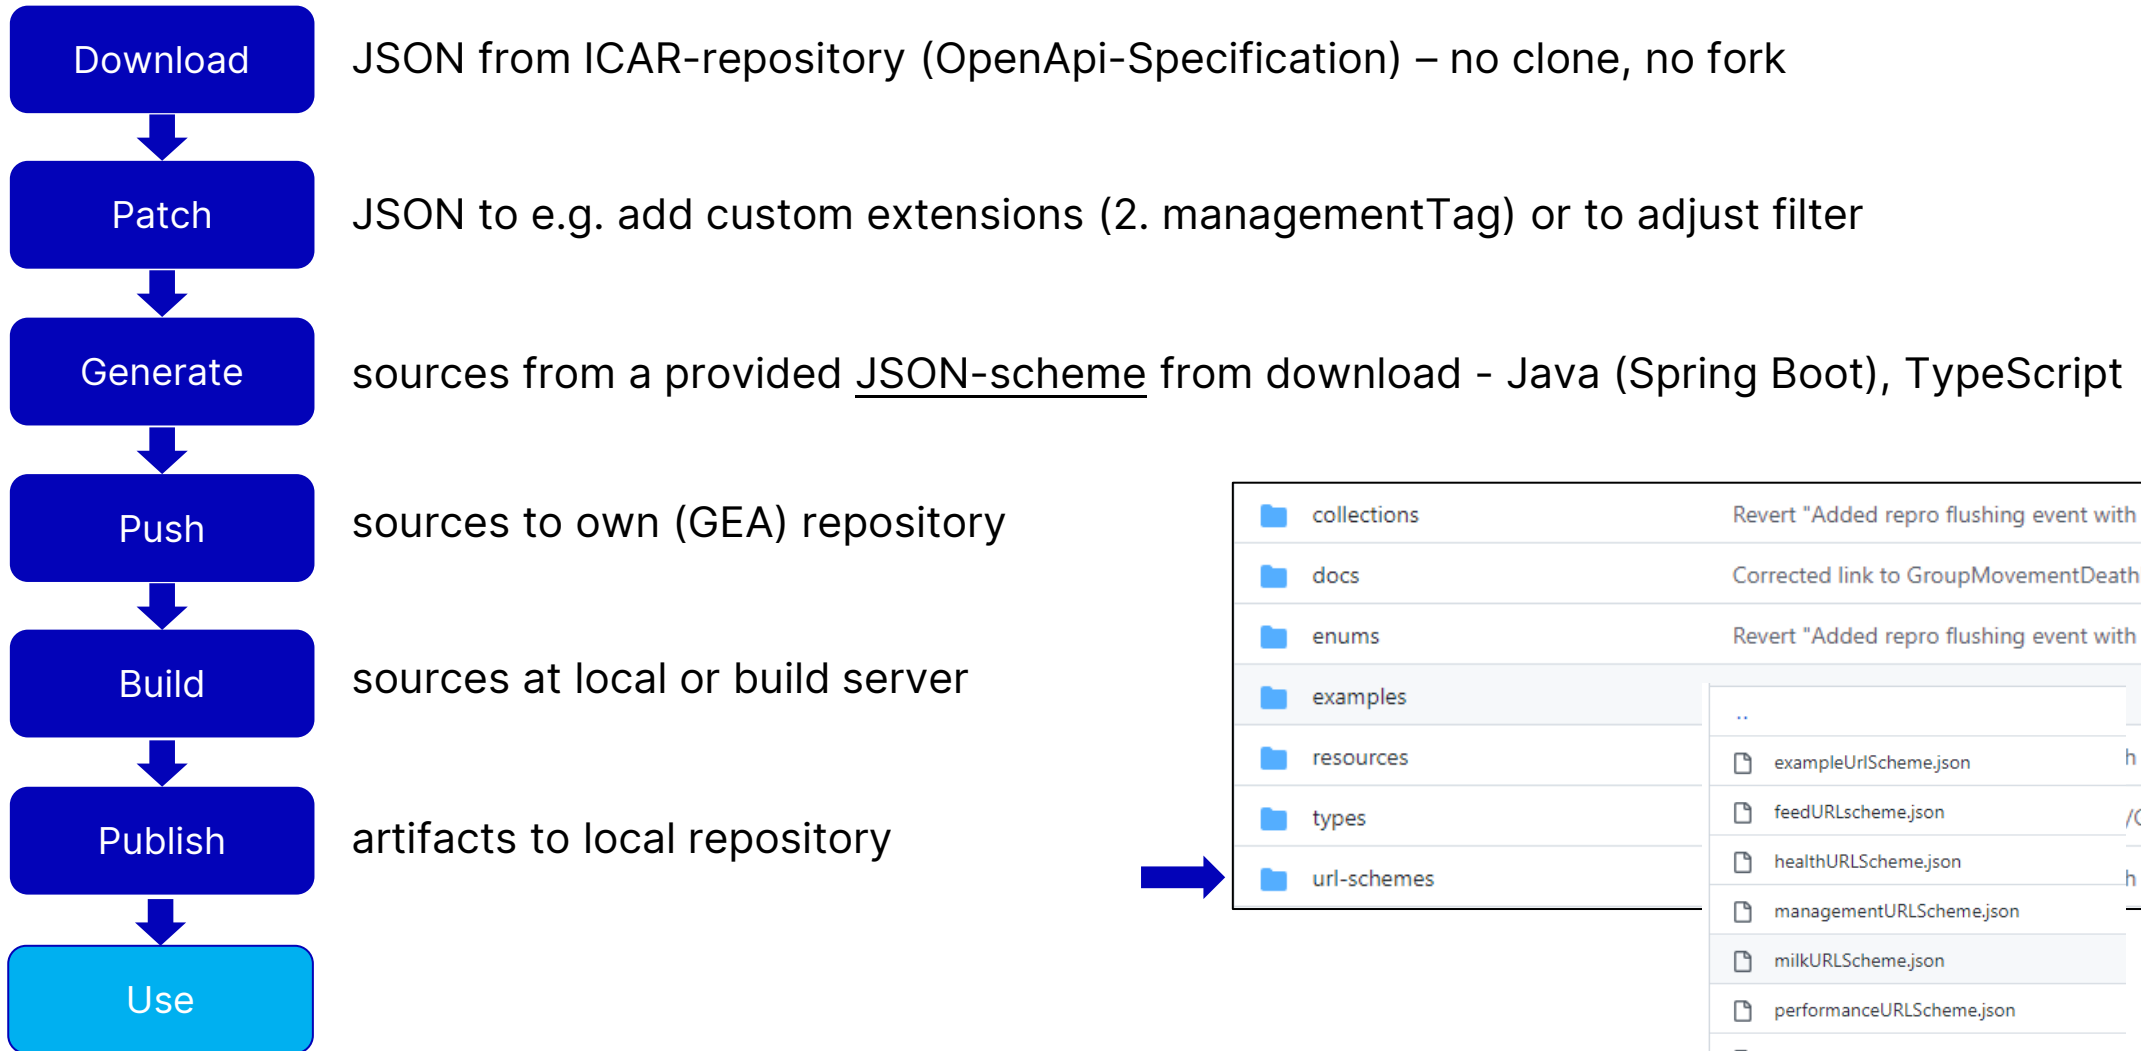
Download

JSON from ICAR-repository (OpenApi-Specification) – no clone, no fork

Patch

JSON to e.g. add custom extensions (2. managementTag) or to adjust filter

Generate

sources from a provided JSON-scheme from download - Java (Spring Boot), TypeScript

Push

sources to own (GEA) repository

Build

sources at local or build server

Publish

artifacts to local repository

Use

| | |
|---|---|
| collections | Revert "Added repro flushing event with |
| docs | Corrected link to GroupMovementDeath |
| enums | Revert "Added repro flushing event with |
| examples | |
| resources | |
| types | |
| url-schemes | |

..
exampleUrlScheme.json h
feedURLscheme.json /(
healthURLScheme.json h
managementURLScheme.json
milkURLScheme.json
performanceURLScheme.json